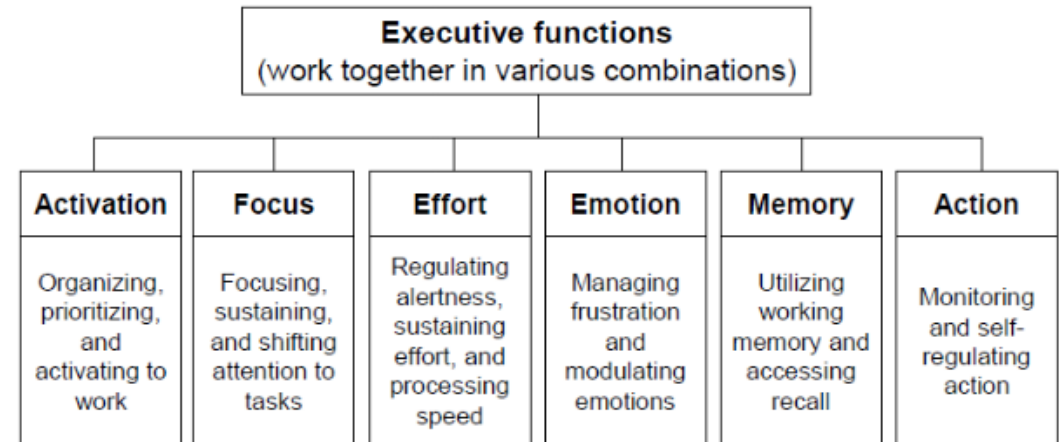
Executive functions
(work together in various combinations)

Activation

Organizing, prioritizing, and activating to work

Focus

Focusing, sustaining, and shifting attention to tasks

Effort

Regulating alertness, sustaining effort, and processing speed

Emotion

Managing frustration and modulating emotions

Memory

Utilizing working memory and accessing recall

Action

Monitoring and self-regulating action